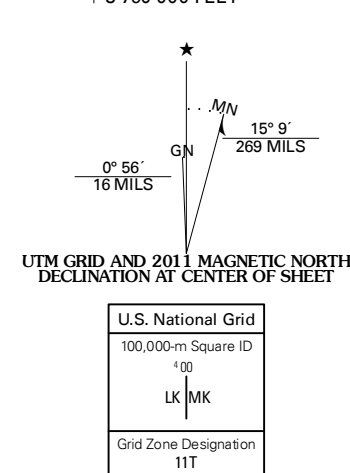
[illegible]

★

MN

GN

15° 9´
269 MILS

0° 56´
16 MILS

UTM GRID AND 2011 MAGNETIC NORTH DECLINATION AT CENTER OF SHEET

| U.S. National Grid |
|---|
| 100,000-m Square ID |
| $^4 00$ |
| LK MK |
| Grid Zone Designation |
| 11T |